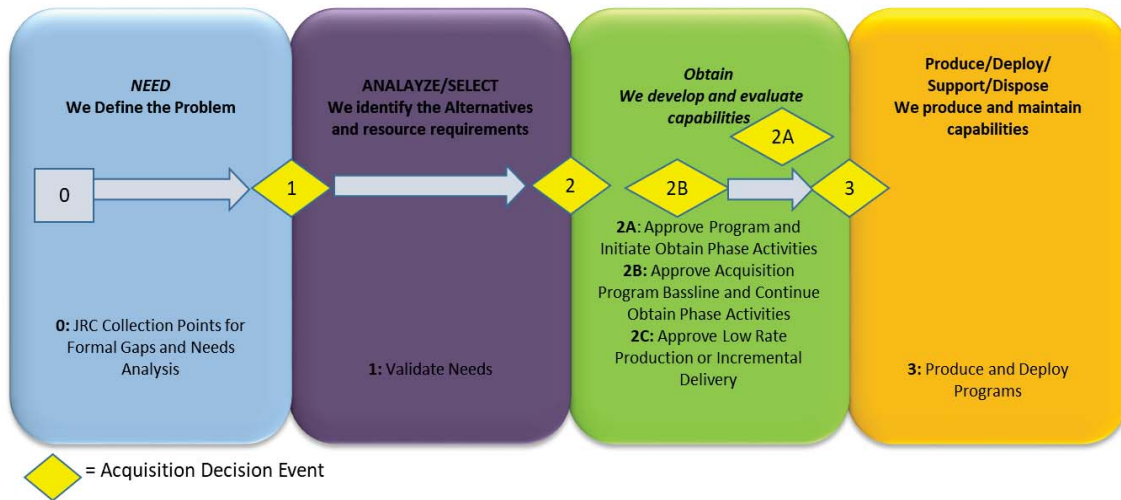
NEED
We Define the Problem

0

1

0: JRC Collection Points for Formal Gaps and Needs Analysis

ANALAYZE/SELECT
We identify the Alternatives and resource requirements

2

1: Validate Needs

Obtain
We develop and evaluate capabilities

2A

2B

3

2A: Approve Program and Initiate Obtain Phase Activities
2B: Approve Acquisition Program Bassline and Continue Obtain Phase Activities
2C: Approve Low Rate Production or Incremental Delivery

Produce/Deploy/ Support/Dispose
We produce and maintain capabilities

3: Produce and Deploy Programs

= Acquisition Decision Event